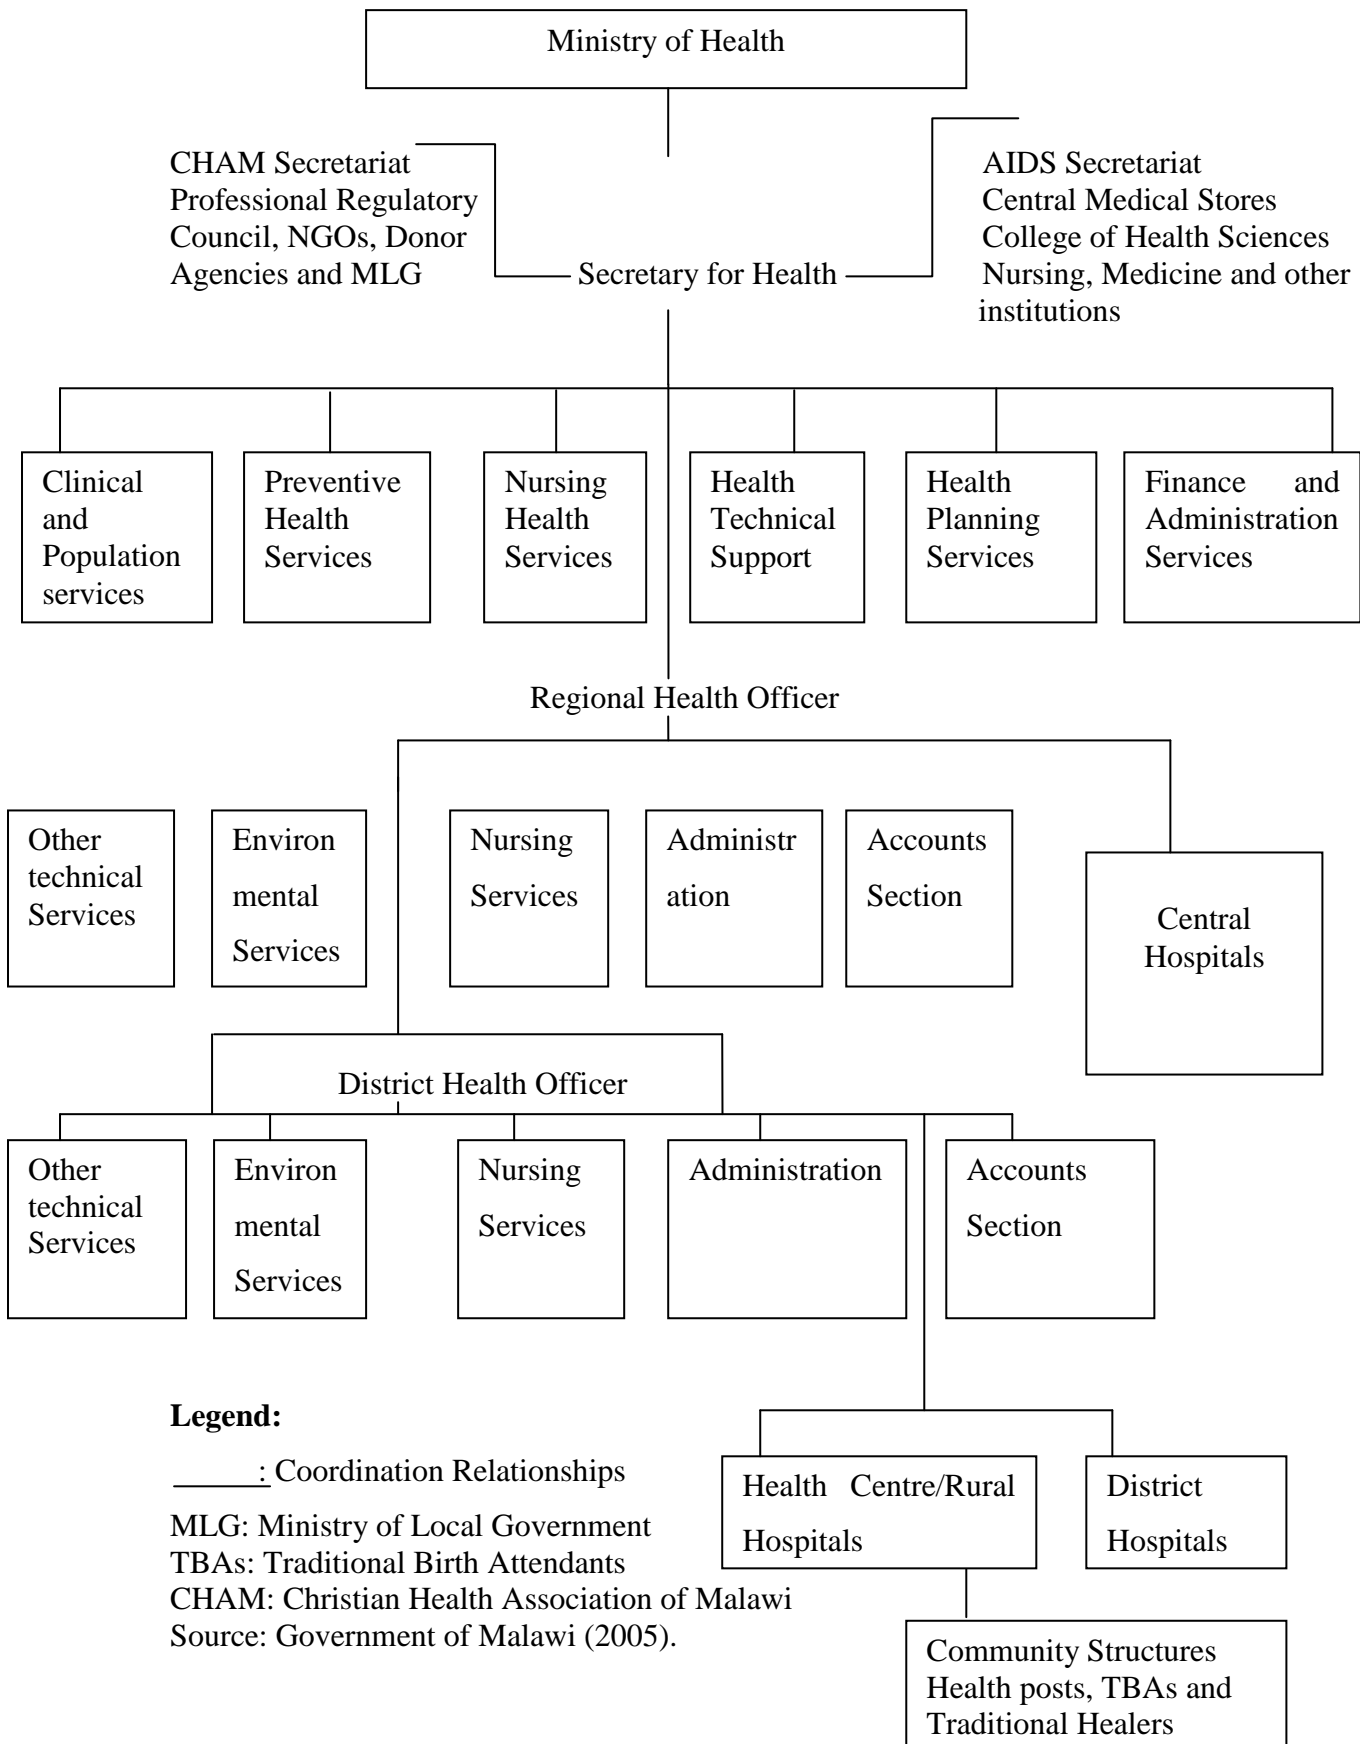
Ministry of Health

CHAM Secretariat
Professional Regulatory Council, NGOs, Donor Agencies and MLG

Secretary for Health

AIDS Secretariat
Central Medical Stores
College of Health Sciences
Nursing, Medicine and other institutions

Clinical and Population services

Preventive Health Services

Nursing Health Services

Health Technical Support

Health Planning Services

Finance and Administration Services

Regional Health Officer

Other technical Services

Environ mental Services

Nursing Services

Administr ation

Accounts Section

Central Hospitals

District Health Officer

Other technical Services

Environ mental Services

Nursing Services

Administration

Accounts Section

Legend:

______: Coordination Relationships

MLG: Ministry of Local Government
TBAs: Traditional Birth Attendants
CHAM: Christian Health Association of Malawi
Source: Government of Malawi (2005).

Health Centre/Rural Hospitals

District Hospitals

Community Structures
Health posts, TBAs and Traditional Healers